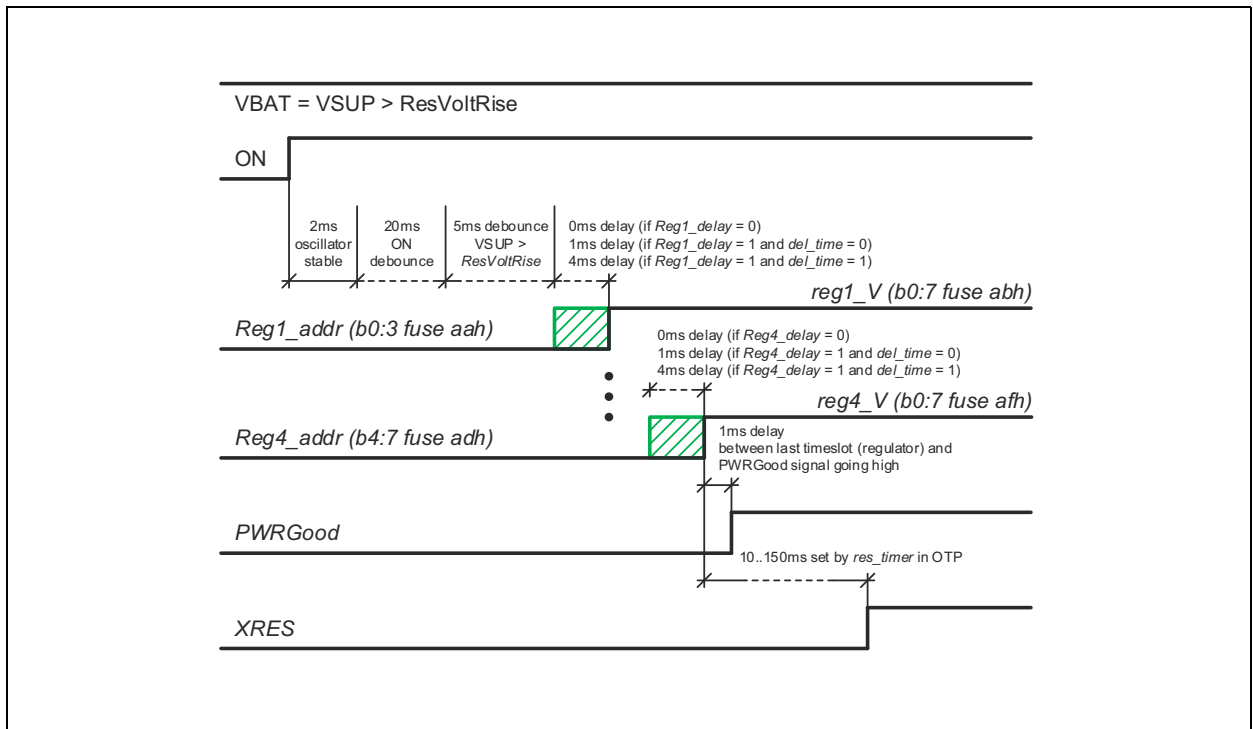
VBAT = VSUP > ResVoltRise

ON

2ms oscillator stable

20ms ON debounce

5ms debounce VSUP > *ResVoltRise*

0ms delay (if *Reg1_delay* = 0)
1ms delay (if *Reg1_delay* = 1 and *del_time* = 0)
4ms delay (if *Reg1_delay* = 1 and *del_time* = 1)

*reg1_V (b0:7 fuse abh)*

*Reg1_addr (b0:3 fuse aah)*

0ms delay (if *Reg4_delay* = 0)
1ms delay (if *Reg4_delay* = 1 and *del_time* = 0)
4ms delay (if *Reg4_delay* = 1 and *del_time* = 1)

*reg4_V (b0:7 fuse afh)*

*Reg4_addr (b4:7 fuse adh)*

1ms delay
between last timeslot (regulator) and PWRGood signal going high

*PWRGood*

10..150ms set by *res_timer* in OTP

*XRES*